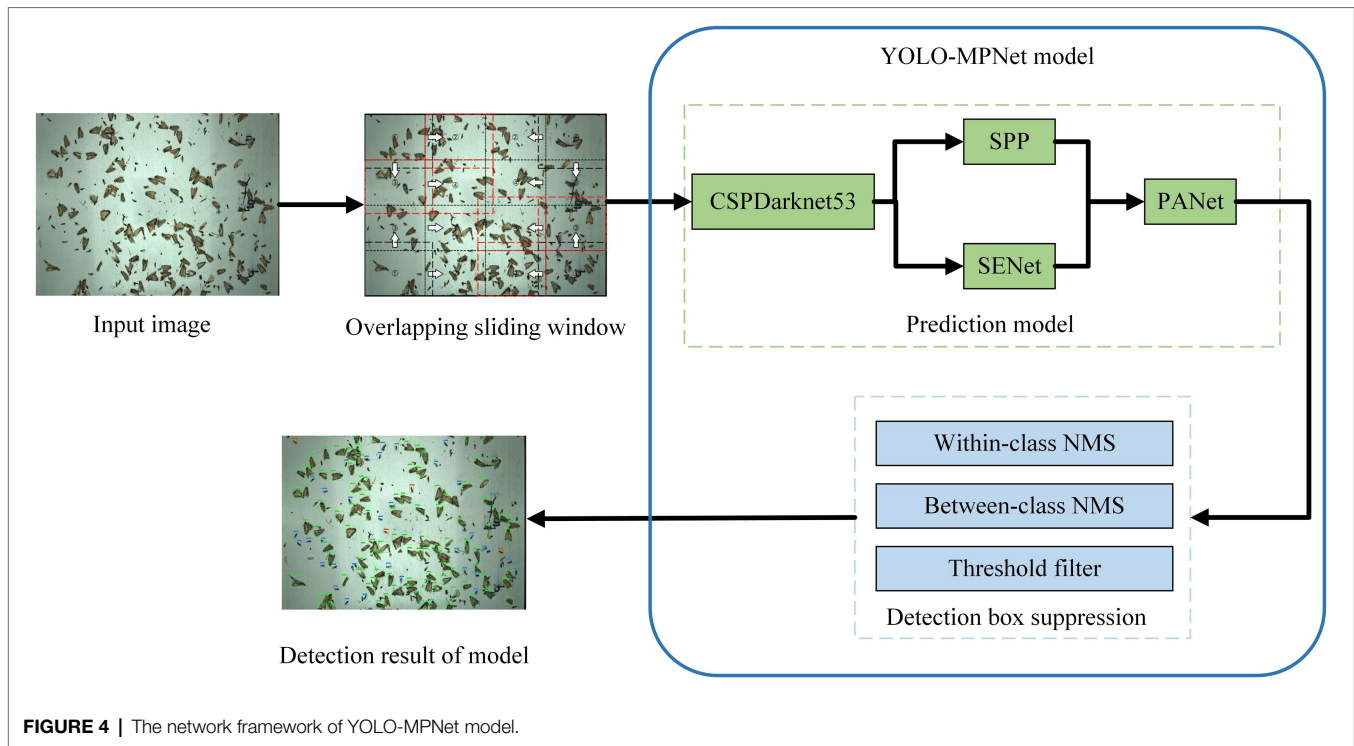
Input image

Overlapping sliding window

YOLO-MPNet model

CSPDarknet53

SPP

SENet

PANet

Prediction model

Within-class NMS

Between-class NMS

Threshold filter

Detection box suppression

Detection result of model

**FIGURE 4** | The network framework of YOLO-MPNet model.